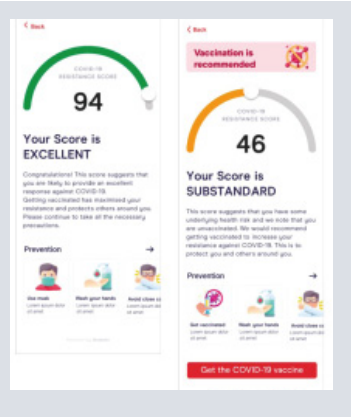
< Back

COVID-19 RESISTANCE SCORE

94

Your Score is EXCELLENT

Congratulations! This score suggests that you are likely to provide an excellent response against COVID-19. Getting vaccinated has maximised your resistance and protects others around you. Please continue to take all the necessary precautions.

Prevention →

Use mask
Lorem ipsum dolor sit amet

Wash your hands
Lorem ipsum dolor sit amet

Avoid close co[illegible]
Lorem ipsum dolor sit amet

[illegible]

< Back

Vaccination is recommended

COVID-19 RESISTANCE SCORE

46

Your Score is SUBSTANDARD

This score suggests that you have some underlying health risk and we note that you are unvaccinated. We would recommend getting vaccinated to increase your resistance against COVID-19. This is to protect you and others around you.

Prevention →

Get vaccinated
Lorem ipsum dolor sit amet

Wash your hands
Lorem ipsum dolor sit amet

Avoid close co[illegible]
Lorem ipsum dolor sit amet

Get the COVID-19 vaccine